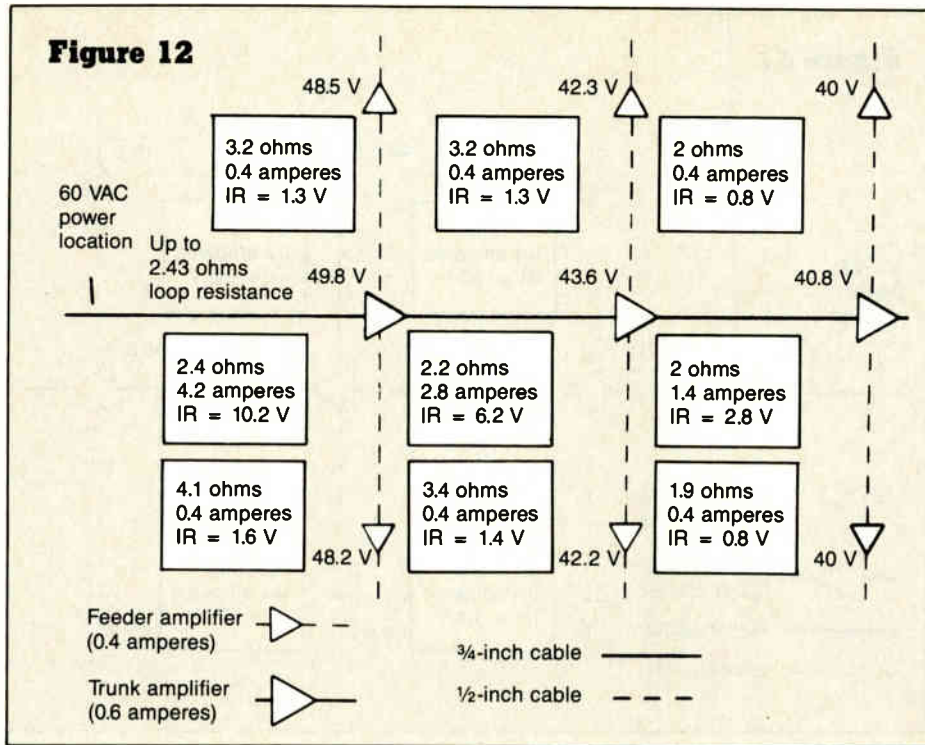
Figure 12

48.5 V

42.3 V

40 V

3.2 ohms
0.4 amperes
IR = 1.3 V

3.2 ohms
0.4 amperes
IR = 1.3 V

2 ohms
0.4 amperes
IR = 0.8 V

60 VAC power location

Up to 2.43 ohms loop resistance

49.8 V

43.6 V

40.8 V

2.4 ohms
4.2 amperes
IR = 10.2 V

2.2 ohms
2.8 amperes
IR = 6.2 V

2 ohms
1.4 amperes
IR = 2.8 V

4.1 ohms
0.4 amperes
IR = 1.6 V

3.4 ohms
0.4 amperes
IR = 1.4 V

1.9 ohms
0.4 amperes
IR = 0.8 V

48.2 V

42.2 V

40 V

Feeder amplifier (0.4 amperes)

Trunk amplifier (0.6 amperes)

¾-inch cable

½-inch cable